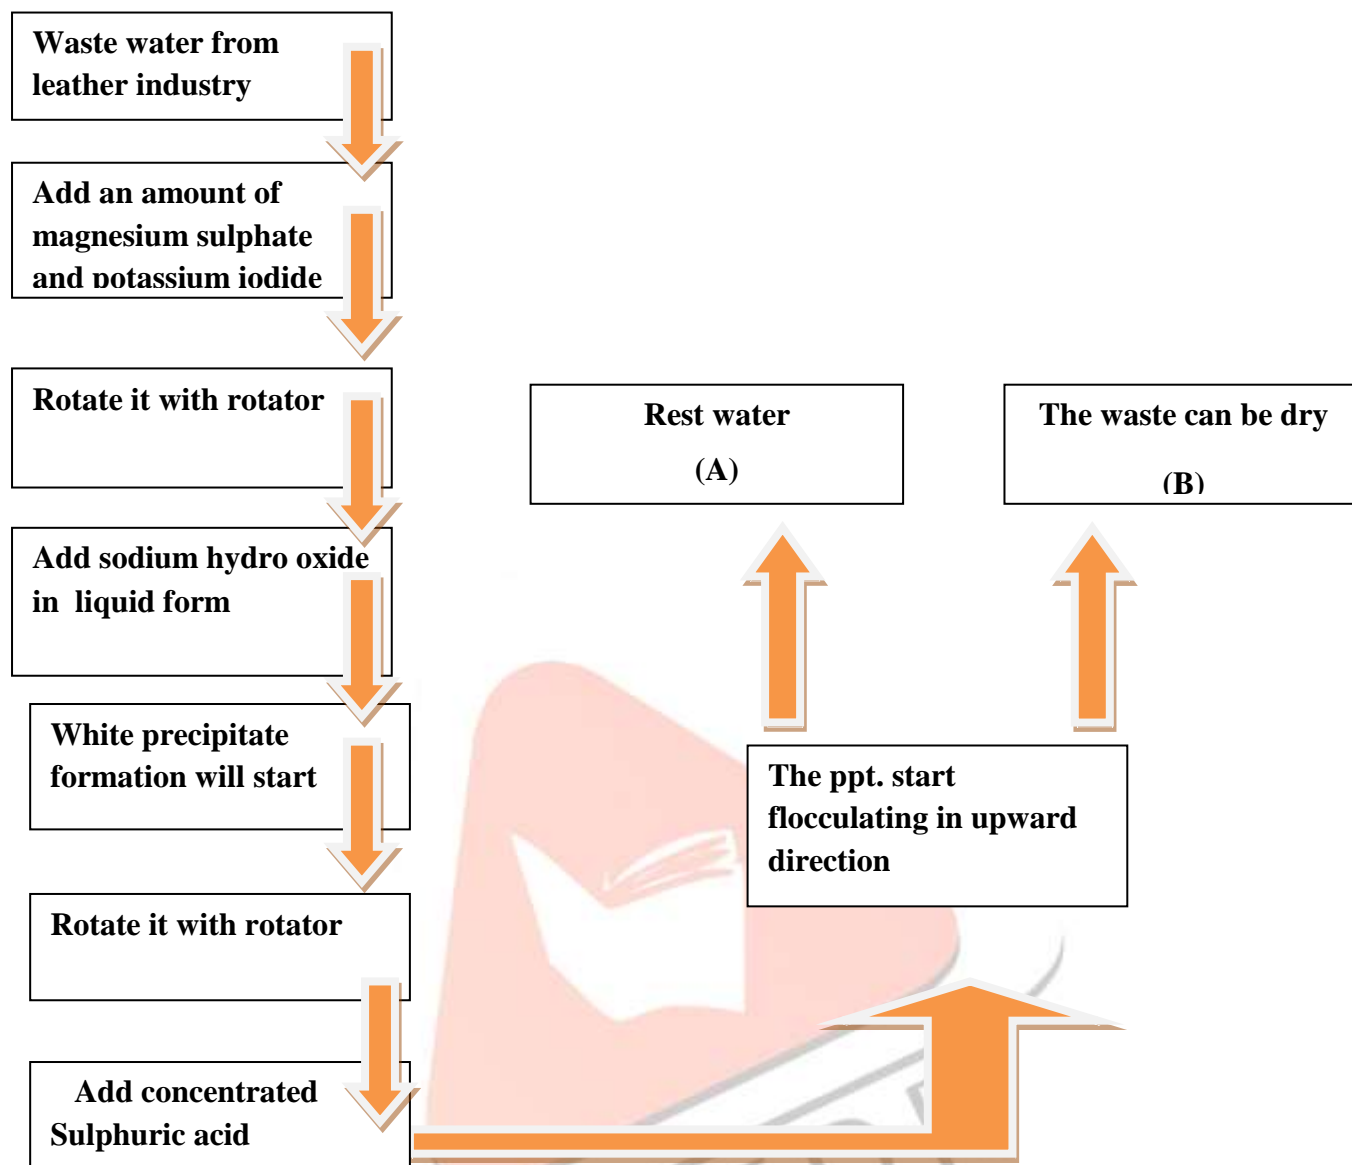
Waste water from leather industry

Add an amount of magnesium sulphate and potassium iodide

Rotate it with rotator

Add sodium hydro oxide in liquid form

White precipitate formation will start

Rotate it with rotator

Add concentrated Sulphuric acid

Rest water

(A)

The waste can be dry

(B)

The ppt. start flocculating in upward direction